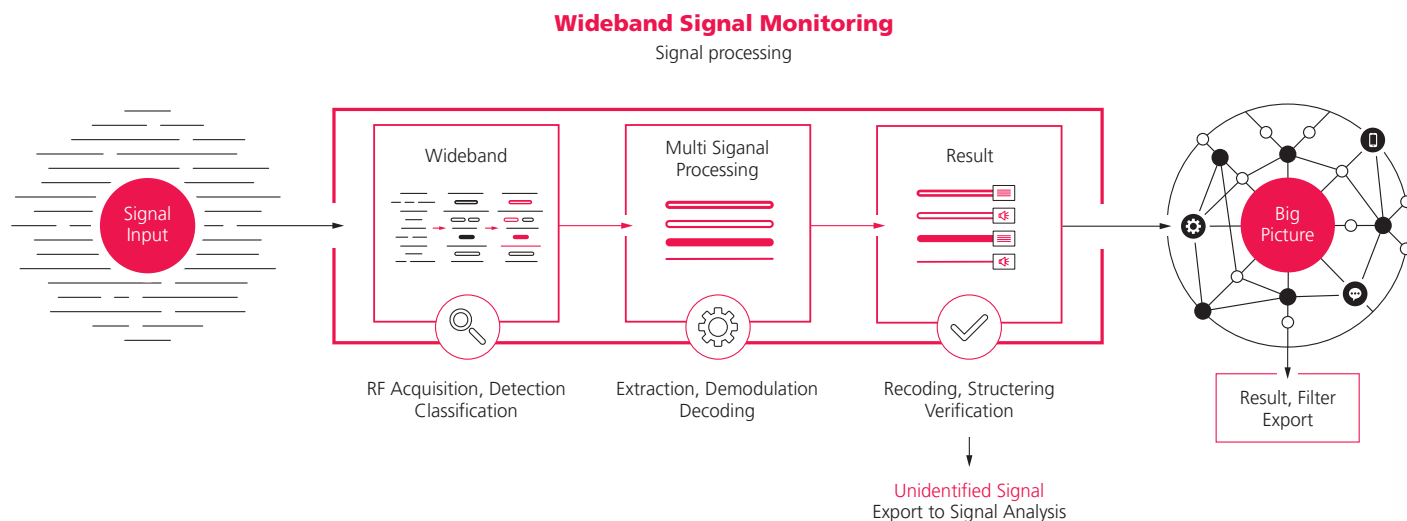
Wideband Signal Monitoring
Signal processing

Signal Input

Wideband

Multi Siganal Processing

Result

RF Acquisition, Detection
Classification

Extraction, Demodulation
Decoding

Recoding, Structering
Verification

Unidentified Signal
Export to Signal Analysis

Big Picture

Result, Filter
Export